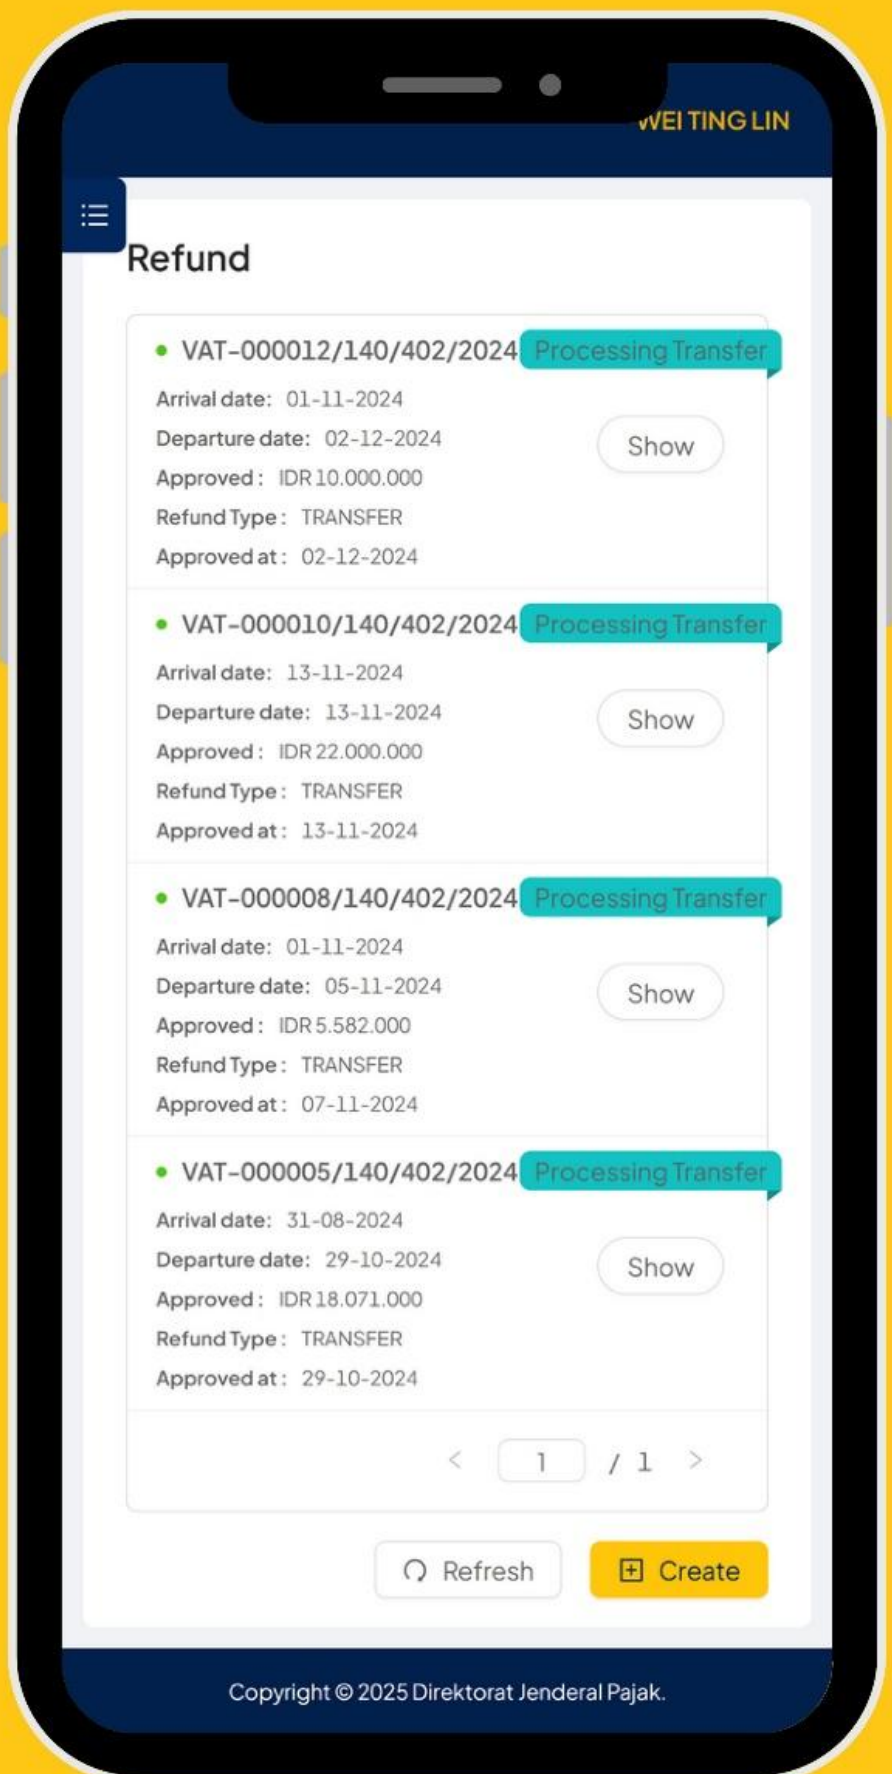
WEI TING LIN

Refund

VAT-000012/140/402/2024 Processing Transfer
Arrival date: 01-11-2024
Departure date: 02-12-2024
Approved : IDR 10.000.000
Refund Type : TRANSFER
Approved at : 02-12-2024
Show

VAT-000010/140/402/2024 Processing Transfer
Arrival date: 13-11-2024
Departure date: 13-11-2024
Approved : IDR 22.000.000
Refund Type : TRANSFER
Approved at : 13-11-2024
Show

VAT-000008/140/402/2024 Processing Transfer
Arrival date: 01-11-2024
Departure date: 05-11-2024
Approved : IDR 5.582.000
Refund Type : TRANSFER
Approved at : 07-11-2024
Show

VAT-000005/140/402/2024 Processing Transfer
Arrival date: 31-08-2024
Departure date: 29-10-2024
Approved : IDR 18.071.000
Refund Type : TRANSFER
Approved at : 29-10-2024
Show

< 1 / 1 >

Refresh Create

Copyright © 2025 Direktorat Jenderal Pajak.